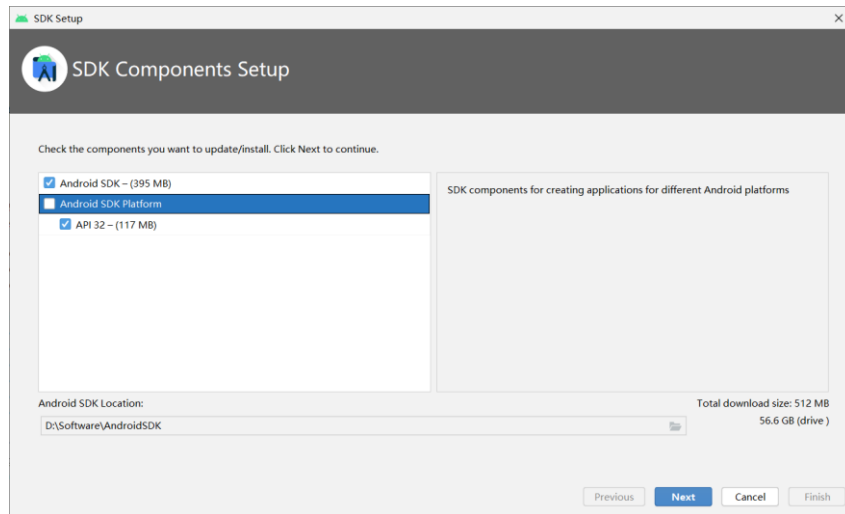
SDK Setup

SDK Components Setup

Check the components you want to update/install. Click Next to continue.

Android SDK – (395 MB)
Android SDK Platform
API 32 – (117 MB)

SDK components for creating applications for different Android platforms

Android SDK Location:
D:\Software\AndroidSDK

Total download size: 512 MB
56.6 GB (drive )

Previous
Next
Cancel
Finish